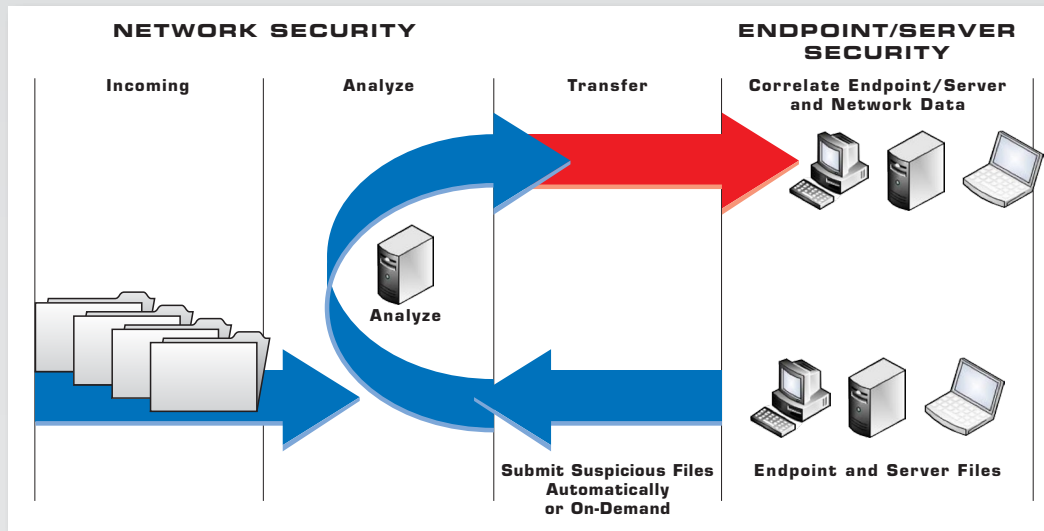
NETWORK SECURITY

ENDPOINT/SERVER SECURITY

Incoming

Analyze

Transfer

Correlate Endpoint/Server and Network Data

Analyze

Submit Suspicious Files Automatically or On-Demand

Endpoint and Server Files